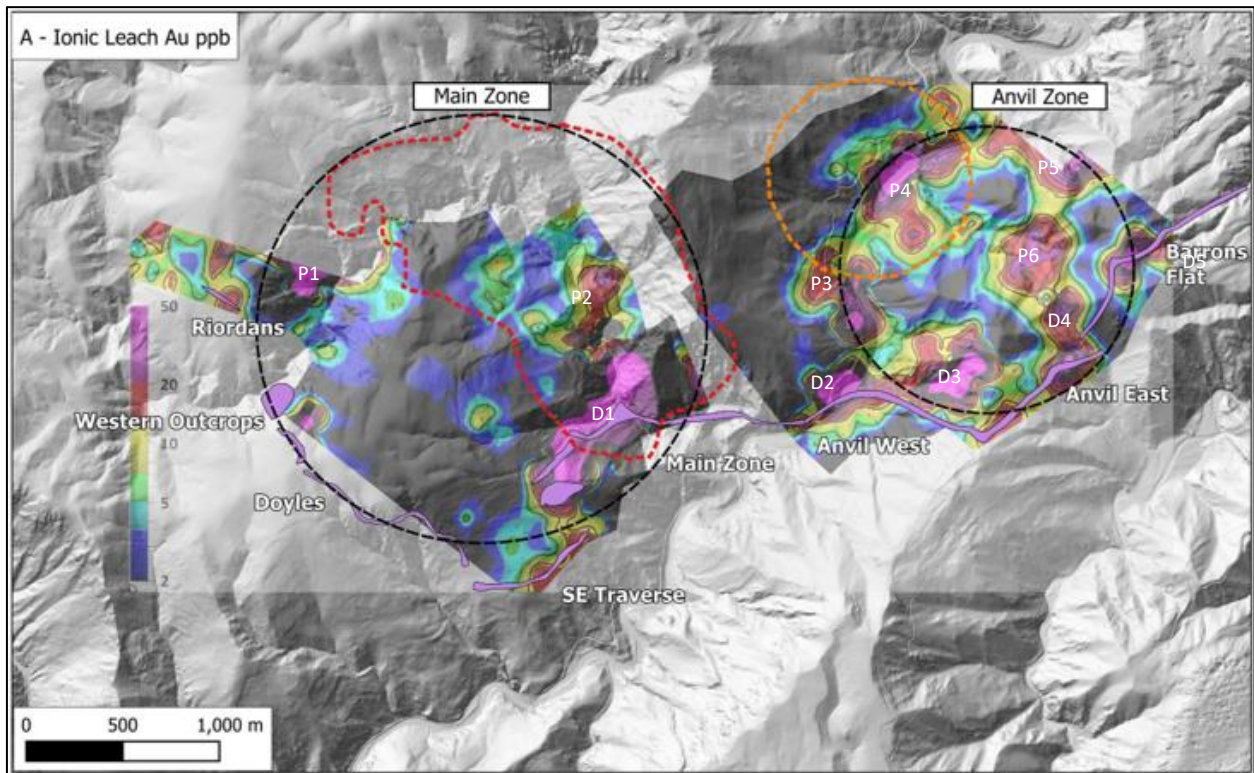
A - Ionic Leach Au ppb

Main Zone

Anvil Zone

P1

P2

P3

P4

P5

P6

D1

D2

D3

D4

D5

Riordans

Western Outcrops

Doyles

Main Zone

SE Traverse

Anvil West

Anvil East

Barrons Flat

50

20

10

5

2

0

500

1,000 m